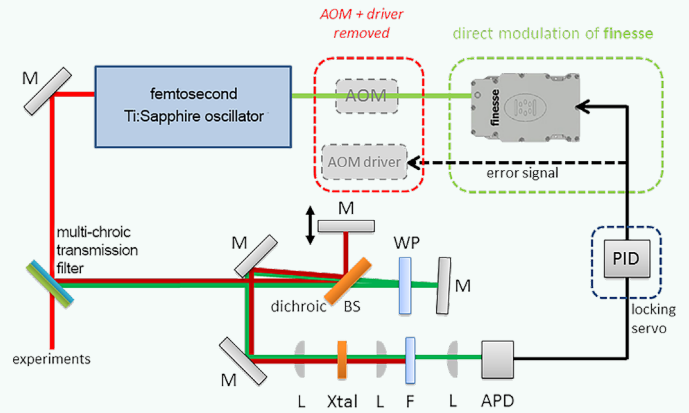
AOM + driver removed

direct modulation of finesse

M

femtosecond Ti:Sapphire oscillator

AOM

finesse

AOM driver

error signal

M

multi-chroic transmission filter

M

WP

PID

M

dichroic BS

locking servo

experiments

M

L

Xtal

L

F

L

APD